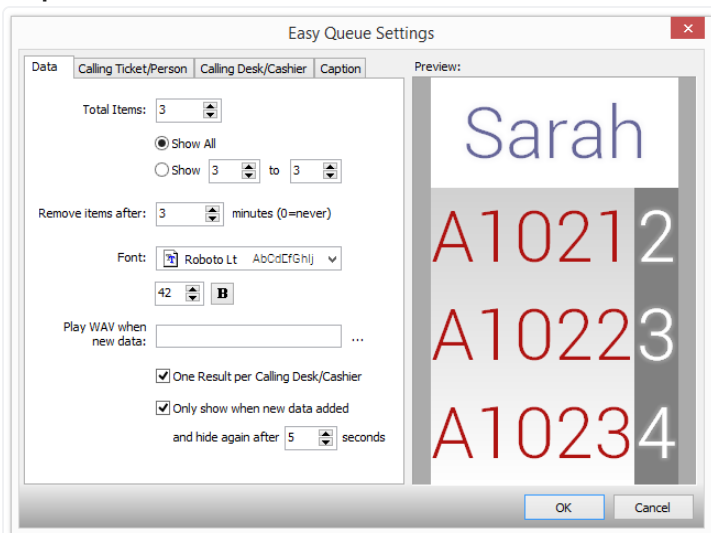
Easy Queue Settings

Data | Calling Ticket/Person | Calling Desk/Cashier | Caption

Total Items: 3

Show All

Show 3 to 3

Remove items after: 3 minutes (0=never)

Font: Roboto Lt AbCdEfGhIj

42 B

Play WAV when new data: ...

One Result per Calling Desk/Cashier

Only show when new data added

and hide again after 5 seconds

Preview:

Sarah

A1021 2

A1022 3

A1023 4

OK Cancel